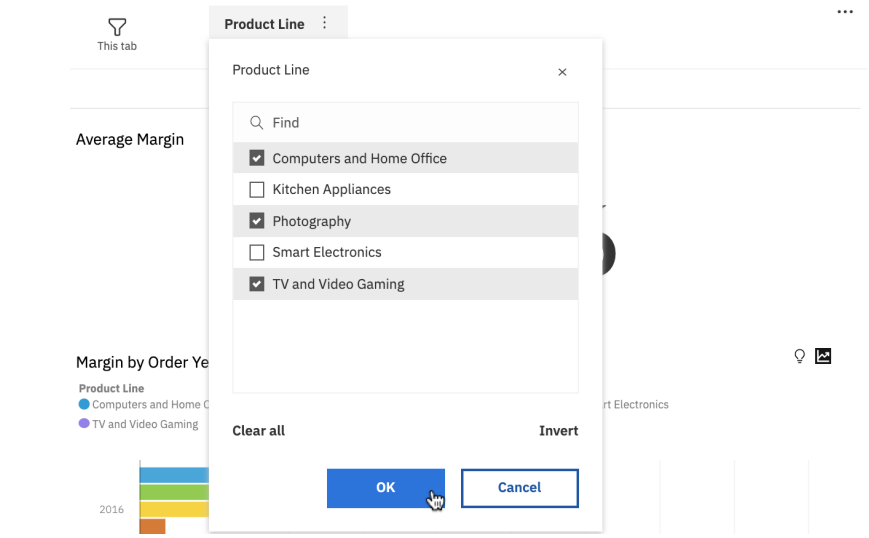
This tab

Product Line ⋮

Product Line ×

Find

Computers and Home Office

Kitchen Appliances

Photography

Smart Electronics

TV and Video Gaming

Clear all Invert

OK Cancel

Average Margin

Margin by Order Ye

Product Line
Computers and Home O
TV and Video Gaming

rt Electronics

2016